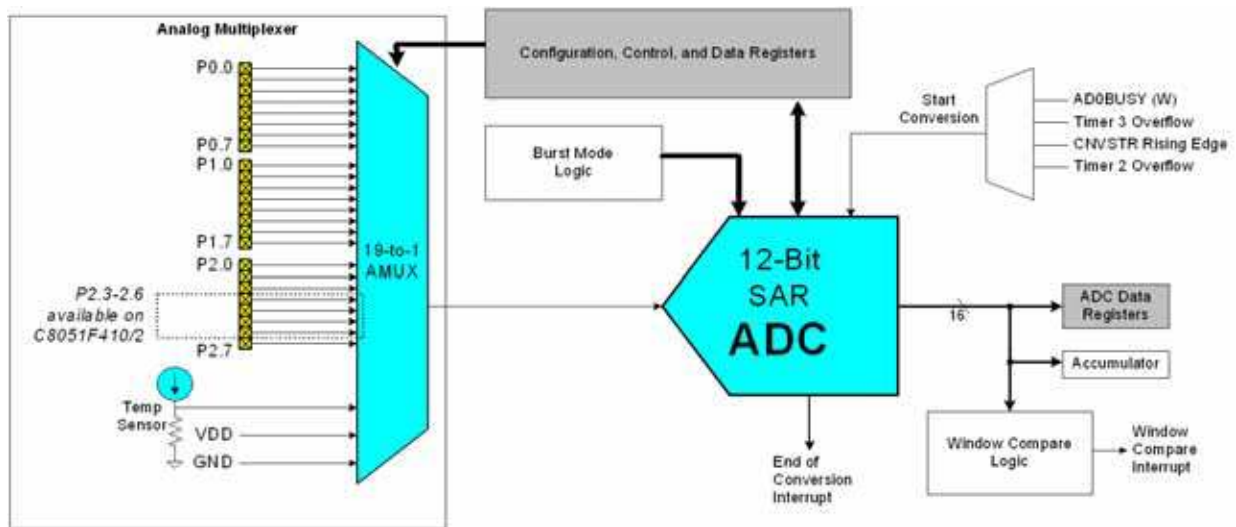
Analog Multiplexer

P0.0

P0.7

P1.0

P1.7

P2.0

P2.3-2.6 available on C8051F410/2

P2.7

Temp Sensor

VDD

GND

19-to-1 AMUX

Configuration, Control, and Data Registers

Burst Mode Logic

Start Conversion

AD0BUSY (W)

Timer 3 Overflow

CNVSTR Rising Edge

Timer 2 Overflow

12-Bit SAR ADC

16

ADC Data Registers

Accumulator

Window Compare Logic

Window Compare Interrupt

End of Conversion Interrupt